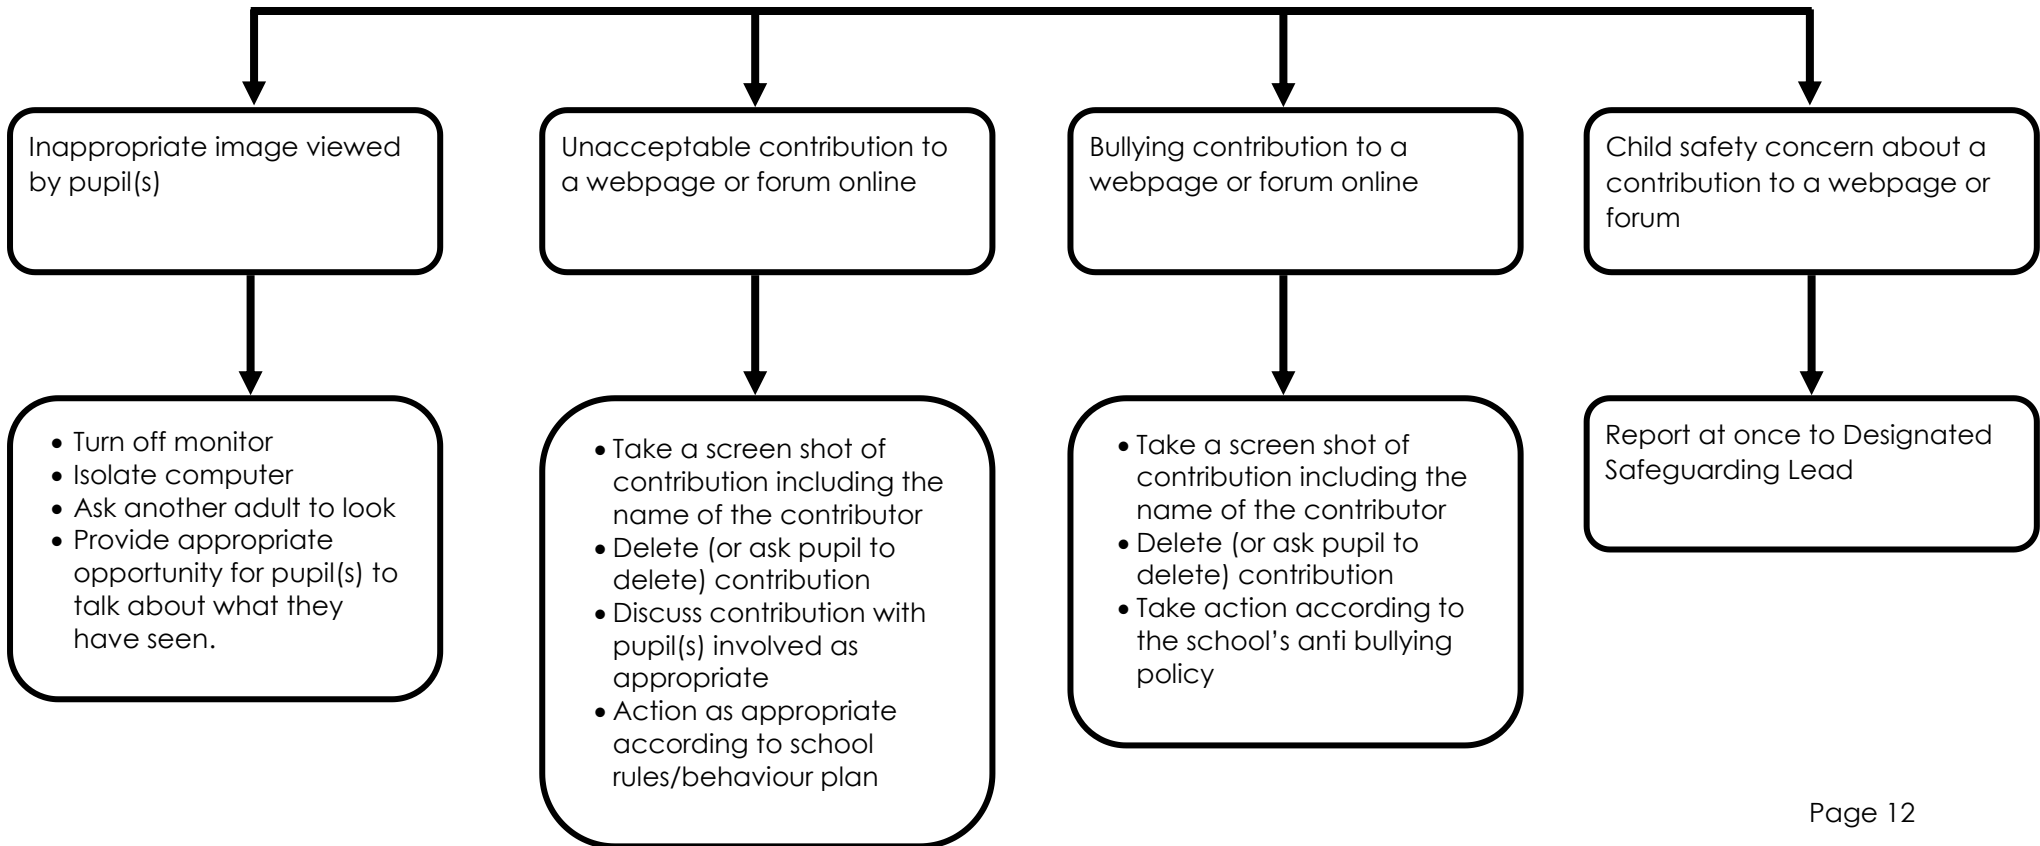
Inappropriate image viewed by pupil(s)

- Turn off monitor
- Isolate computer
- Ask another adult to look
- Provide appropriate opportunity for pupil(s) to talk about what they have seen.

Unacceptable contribution to a webpage or forum online

- Take a screen shot of contribution including the name of the contributor
- Delete (or ask pupil to delete) contribution
- Discuss contribution with pupil(s) involved as appropriate
- Action as appropriate according to school rules/behaviour plan

Bullying contribution to a webpage or forum online

- Take a screen shot of contribution including the name of the contributor
- Delete (or ask pupil to delete) contribution
- Take action according to the school's anti bullying policy

Child safety concern about a contribution to a webpage or forum

Report at once to Designated Safeguarding Lead

Page 12